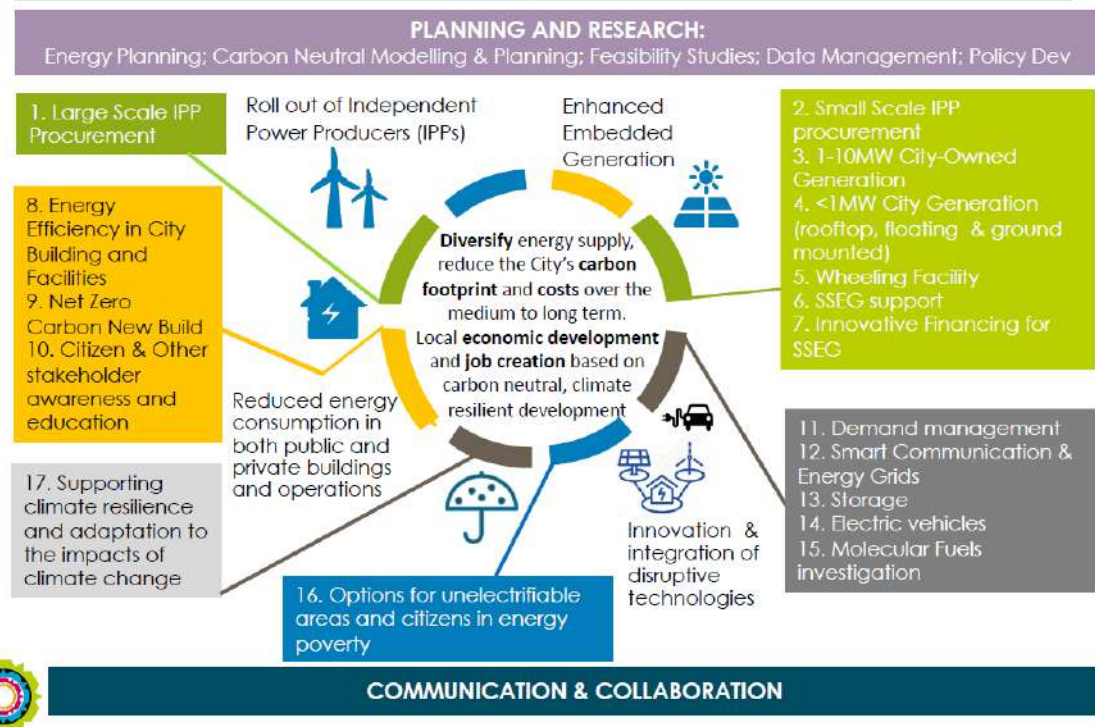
PLANNING AND RESEARCH:
Energy Planning; Carbon Neutral Modelling & Planning; Feasibility Studies; Data Management; Policy Dev

1. Large Scale IPP Procurement

Roll out of Independent Power Producers (IPPs)

Enhanced Embedded Generation

2. Small Scale IPP procurement
3. 1-10MW City-Owned Generation
4. <1MW City Generation (rooftop, floating & ground mounted)
5. Wheeling Facility
6. SSEG support
7. Innovative Financing for SSEG

8. Energy Efficiency in City Building and Facilities
9. Net Zero Carbon New Build
10. Citizen & Other stakeholder awareness and education

Diversify energy supply, reduce the City's carbon footprint and costs over the medium to long term. Local economic development and job creation based on carbon neutral, climate resilient development

Reduced energy consumption in both public and private buildings and operations

11. Demand management
12. Smart Communication & Energy Grids
13. Storage
14. Electric vehicles
15. Molecular Fuels investigation

17. Supporting climate resilience and adaptation to the impacts of climate change

Innovation & integration of disruptive technologies

16. Options for unelectrifiable areas and citizens in energy poverty

COMMUNICATION & COLLABORATION